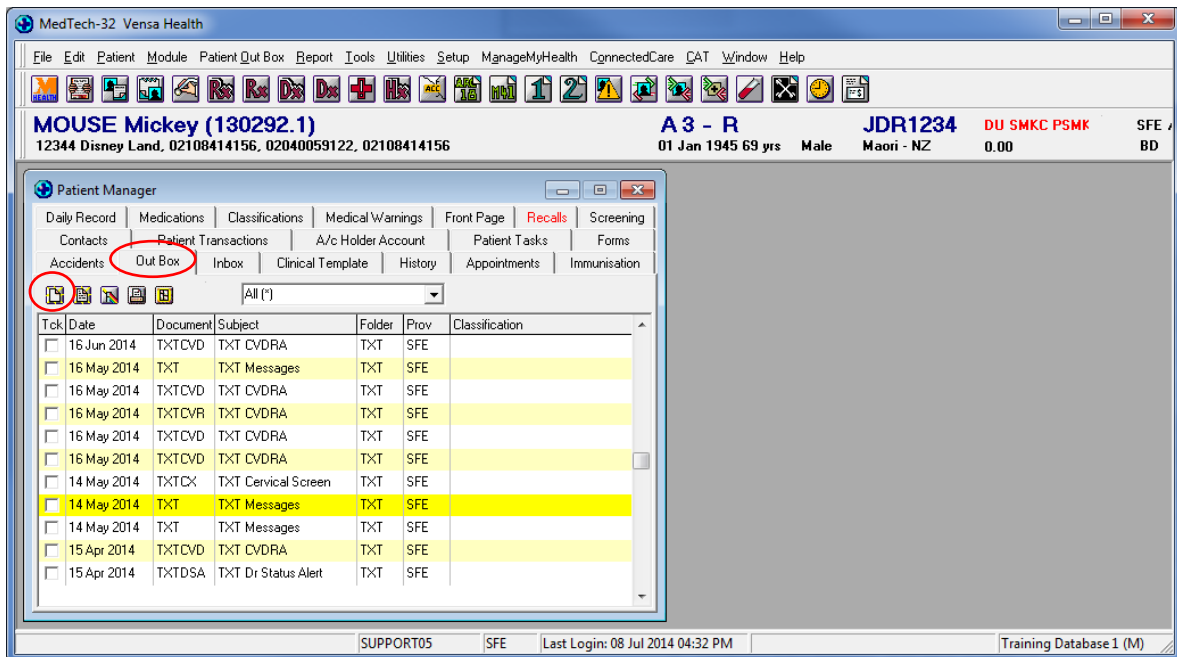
MedTech-32 Vensa Health

File Edit Patient Module Patient Out Box Report Tools Utilities Setup ManageMyHealth ConnectedCare CAT Window Help

MOUSE Mickey (130292.1)
12344 Disney Land, 02108414156, 02040059122, 02108414156

A 3 - R
01 Jan 1945 69 yrs Male

JDR1234
Maori - NZ

DU SMKC PSMK
0.00

SFE
BD

Patient Manager

Daily Record | Medications | Classifications | Medical Warnings | Front Page | Recalls | Screening
Contacts | Patient Transactions | A/c Holder Account | Patient Tasks | Forms
Accidents | Out Box | Inbox | Clinical Template | History | Appointments | Immunisation

All (*)

| Tck | Date | Document | Subject | Folder | Prov | Classification |
|---|---|---|---|---|---|---|
| | 16 Jun 2014 | TXTCVD | TXT CVDRA | TXT | SFE | |
| | 16 May 2014 | TXT | TXT Messages | TXT | SFE | |
| | 16 May 2014 | TXTCVD | TXT CVDRA | TXT | SFE | |
| | 16 May 2014 | TXTCVR | TXT CVDRA | TXT | SFE | |
| | 16 May 2014 | TXTCVD | TXT CVDRA | TXT | SFE | |
| | 16 May 2014 | TXTCVD | TXT CVDRA | TXT | SFE | |
| | 14 May 2014 | TXTCX | TXT Cervical Screen | TXT | SFE | |
| | 14 May 2014 | TXT | TXT Messages | TXT | SFE | |
| | 14 May 2014 | TXT | TXT Messages | TXT | SFE | |
| | 15 Apr 2014 | TXTCVD | TXT CVDRA | TXT | SFE | |
| | 15 Apr 2014 | TXTDSA | TXT Dr Status Alert | TXT | SFE | |

SUPPORT05 | SFE | Last Login: 08 Jul 2014 04:32 PM | Training Database 1 (M)